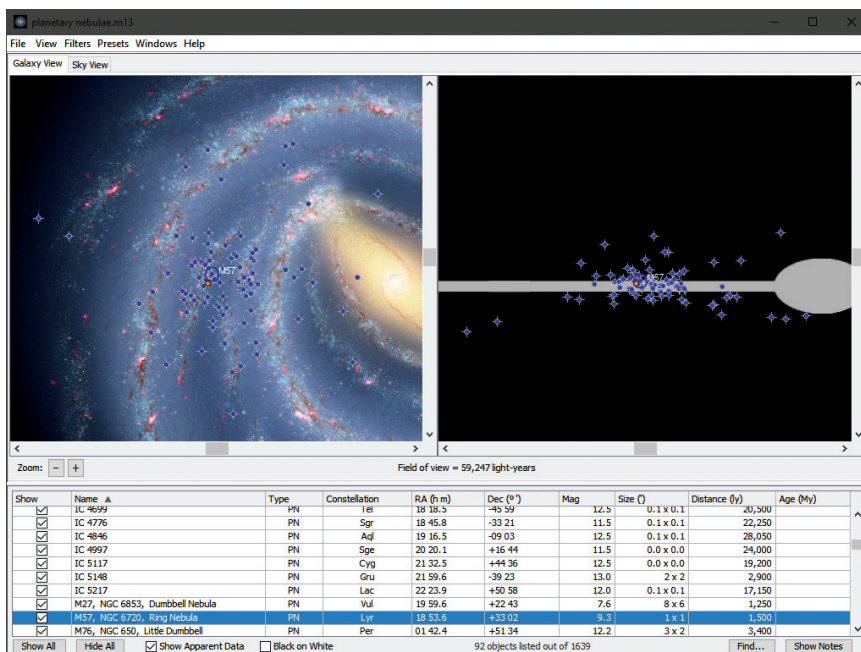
planetary nebulae.m13

File View Filters Presets Windows Help

Galaxy View Sky View

M57

M57

Zoom: − +

Field of view = 59,247 light-years

| Show | Name ▲ | Type | Constellation | RA (h m) | Dec (° ') | Mag | Size (') | Distance (ly) | Age (My) |
|---|---|---|---|---|---|---|---|---|---|
| ☑ | IC 4699 | PN | Tel | 18 18.5 | -45 59 | 12.5 | 0.1 x 0.1 | 20,500 | |
| ☑ | IC 4776 | PN | Sgr | 18 45.8 | -33 21 | 11.5 | 0.1 x 0.1 | 22,250 | |
| ☑ | IC 4846 | PN | Aql | 19 16.5 | -09 03 | 12.5 | 0.1 x 0.1 | 28,050 | |
| ☑ | IC 4997 | PN | Sge | 20 20.1 | +16 44 | 11.5 | 0.0 x 0.0 | 24,000 | |
| ☑ | IC 5117 | PN | Cyg | 21 32.5 | +44 36 | 12.5 | 0.0 x 0.0 | 19,200 | |
| ☑ | IC 5148 | PN | Gru | 21 59.6 | -39 23 | 13.0 | 2 x 2 | 2,900 | |
| ☑ | IC 5217 | PN | Lac | 22 23.9 | +50 58 | 12.0 | 0.1 x 0.1 | 17,150 | |
| ☑ | M27, NGC 6853, Dumbbell Nebula | PN | Vul | 19 59.6 | +22 43 | 7.6 | 8 x 6 | 1,250 | |
| ☑ | M57, NGC 6720, Ring Nebula | PN | Lyr | 18 53.6 | +33 02 | 9.3 | 1 x 1 | 1,500 | |
| ☑ | M76, NGC 650, Little Dumbbell | PN | Per | 01 42.4 | +51 34 | 12.2 | 3 x 2 | 3,400 | |

Show All Hide All ☑ Show Apparent Data ☐ Black on White 92 objects listed out of 1639 Find... Show Notes